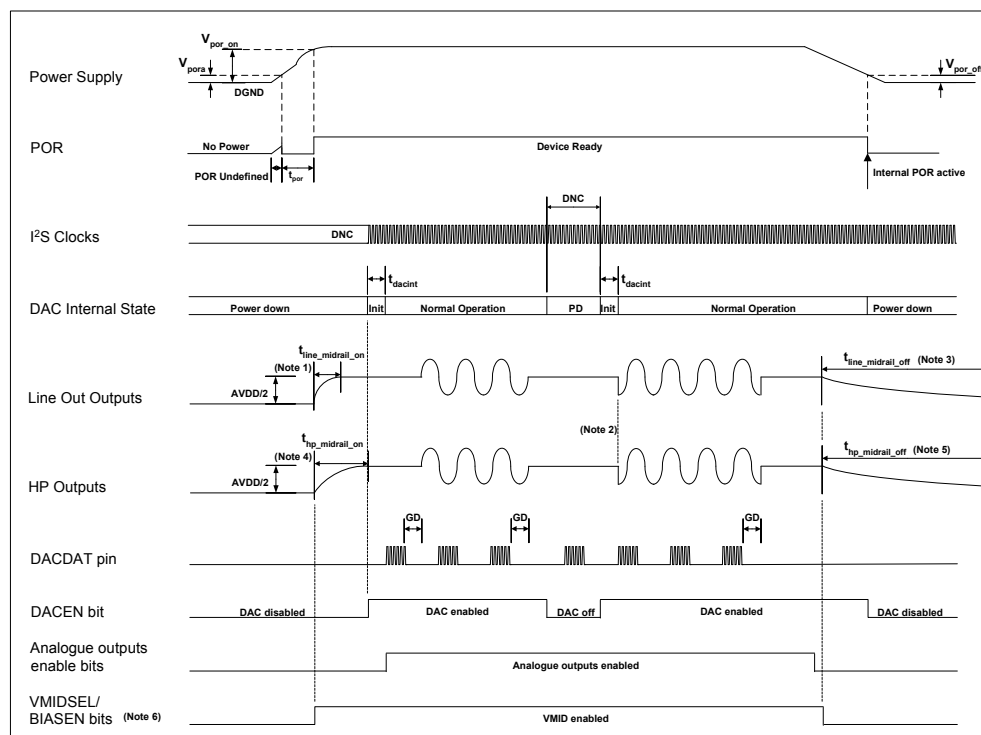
$V_{por\_on}$
$V_{pora}$
Power Supply
DGND
$V_{por\_off}$

POR
No Power
Device Ready
POR Undefined
$t_{por}$
Internal POR active

DNC
$I^2S$ Clocks
DNC

$t_{dacint}$
$t_{dacint}$

DAC Internal State
Power down
Init
Normal Operation
PD
Init
Normal Operation
Power down

$t_{line\_midrail\_on}$
(Note 1)
$t_{line\_midrail\_off}$ (Note 3)
Line Out Outputs
AVDD/2

(Note 2)

$t_{hp\_midrail\_on}$
(Note 4)
$t_{hp\_midrail\_off}$ (Note 5)
HP Outputs
AVDD/2

GD
GD
GD
DACDAT pin

DACEN bit
DAC disabled
DAC enabled
DAC off
DAC enabled
DAC disabled

Analogue outputs enable bits
Analogue outputs enabled

VMIDSEL/ BIASEN bits (Note 6)
VMID enabled